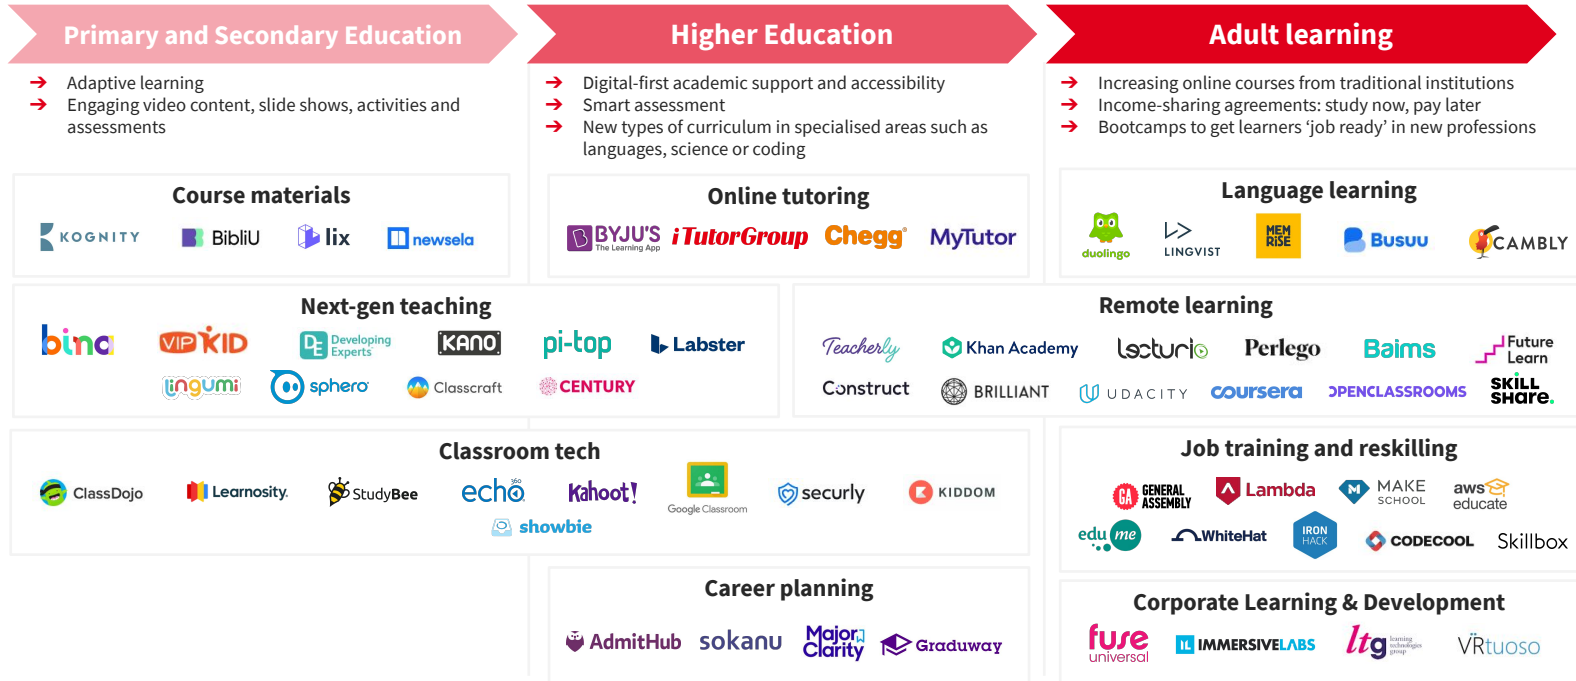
Primary and Secondary Education

Higher Education

Adult learning

➔ Adaptive learning
➔ Engaging video content, slide shows, activities and assessments

➔ Digital-first academic support and accessibility
➔ Smart assessment
➔ New types of curriculum in specialised areas such as languages, science or coding

➔ Increasing online courses from traditional institutions
➔ Income-sharing agreements: study now, pay later
➔ Bootcamps to get learners 'job ready' in new professions

Course materials

KOGNITY BibliU lix newsela

Online tutoring

BYJU'S The Learning App iTutorGroup Chegg MyTutor

Language learning

duolingo LINGVIST MEMRISE Busuu CAMBLY

Next-gen teaching

bina VIPKID Developing Experts KANO pi-top Labster lingumi sphero Classcraft CENTURY

Remote learning

Teacherly Khan Academy lecturio Perlego Baims Future Learn Construct BRILLIANT UDACITY coursera OPENCLASSROOMS SKILL SHARE.

Classroom tech

ClassDojo Learnosity StudyBee echo 360 Kahoot! Google Classroom securly KIDDOM showbie

Job training and reskilling

GA GENERAL ASSEMBLY Lambda MAKE SCHOOL aws educate edu me WhiteHat IRON HACK CODECOOL Skillbox

Career planning

AdmitHub sokanu Major Clarity Graduway

Corporate Learning & Development

fuse universal IMMERSIVELABS ltg learning technologies group VRtuoso